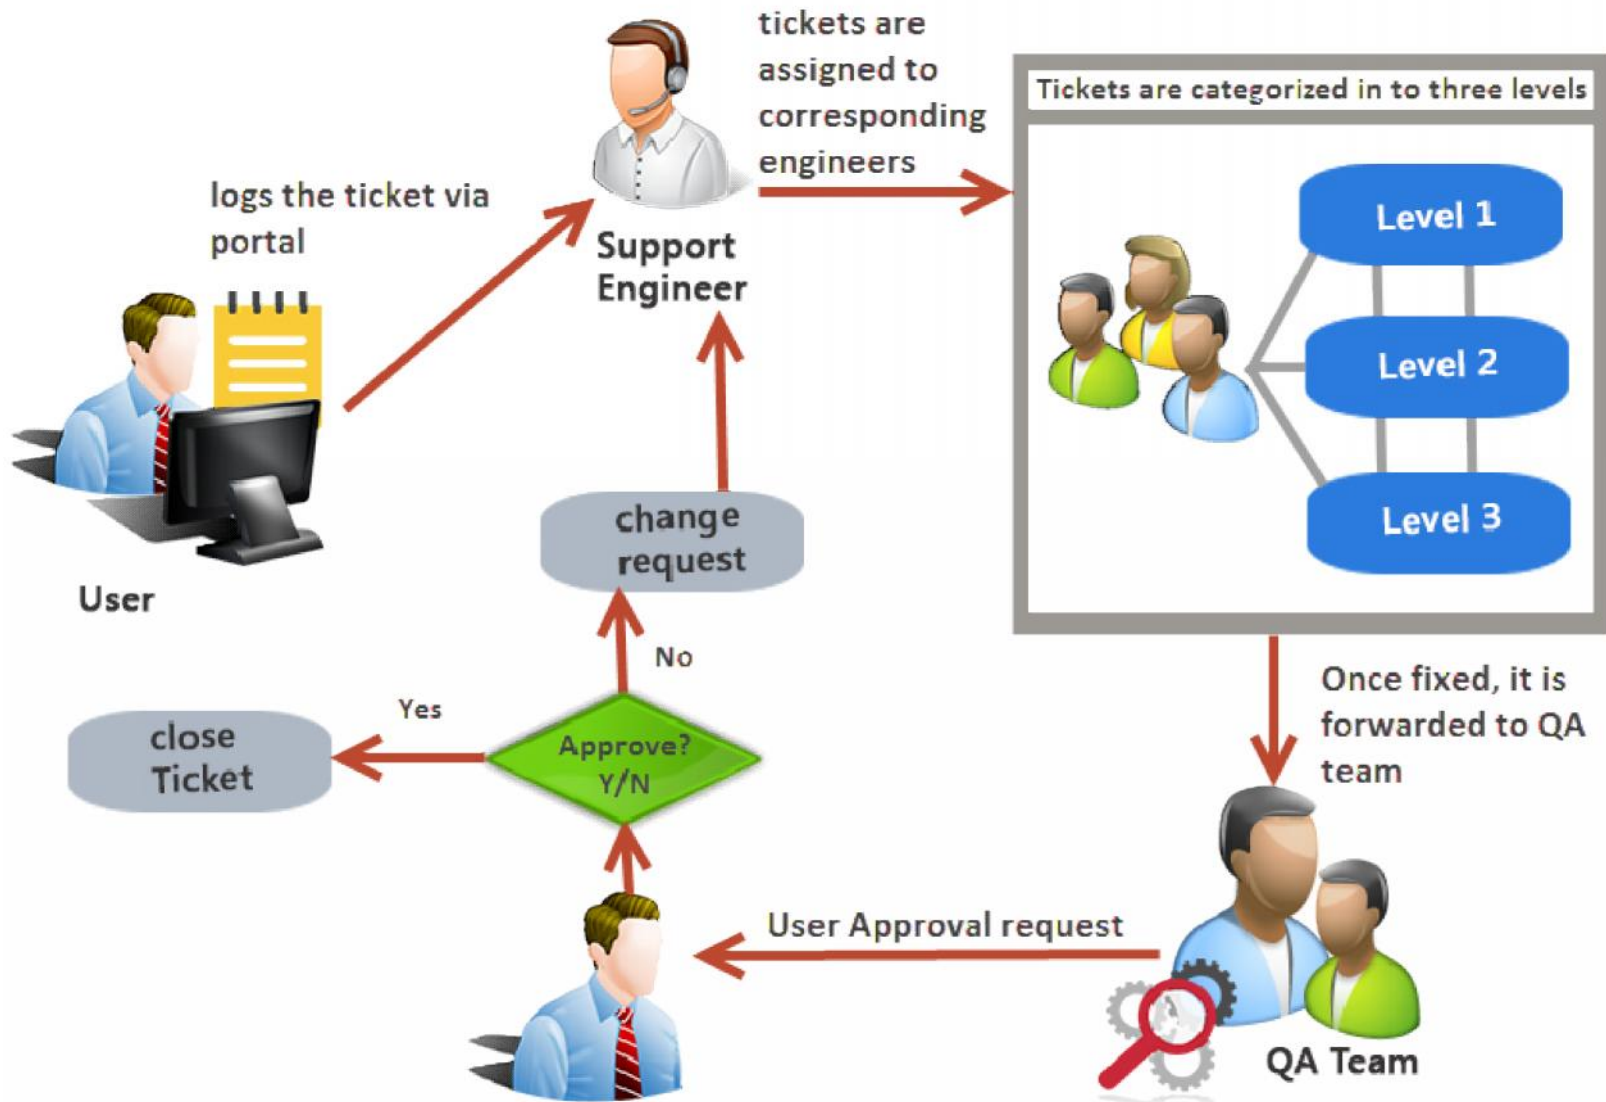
logs the ticket via portal

User

Support Engineer

tickets are assigned to corresponding engineers

Tickets are categorized in to three levels

Level 1

Level 2

Level 3

Once fixed, it is forwarded to QA team

QA Team

User Approval request

Approve? Y/N

Yes

No

close Ticket

change request